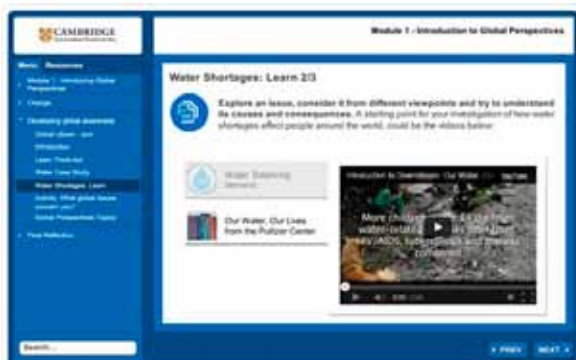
CAMBRIDGE

Module 1 - Introduction to Global Perspectives

Menu Resources

Module 1 - Introducing Global Perspectives

Change

Developing global awareness

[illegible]

Introduction

Learn: Think-Act

Water Case Study

Water Shortages: Learn

Activity: What global issues concern you?

Global Perspectives Topics

Final Reflection

Water Shortages: Learn 2/3

Explore an issue, consider it from different viewpoints and try to understand its causes and consequences. A starting point for your investigation of how water shortages affect people around the world, could be the videos below:

Water: Sustaining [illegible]

Our Water, Our Lives from the Pulitzer Center

Introduction to Overshadow: Our Water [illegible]

More children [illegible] water-related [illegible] AIDS, tuberculosis and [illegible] combined.

Search...

< PREV NEXT >